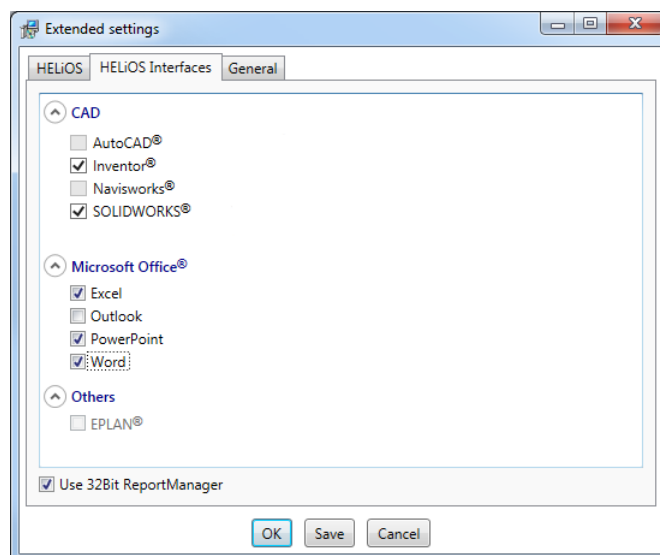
Extended settings

HELiOS | HELiOS Interfaces | General

CAD

AutoCAD®
Inventor®
Navisworks®
SOLIDWORKS®

Microsoft Office®

Excel
Outlook
PowerPoint
Word

Others

EPLAN®

Use 32Bit ReportManager

OK | Save | Cancel